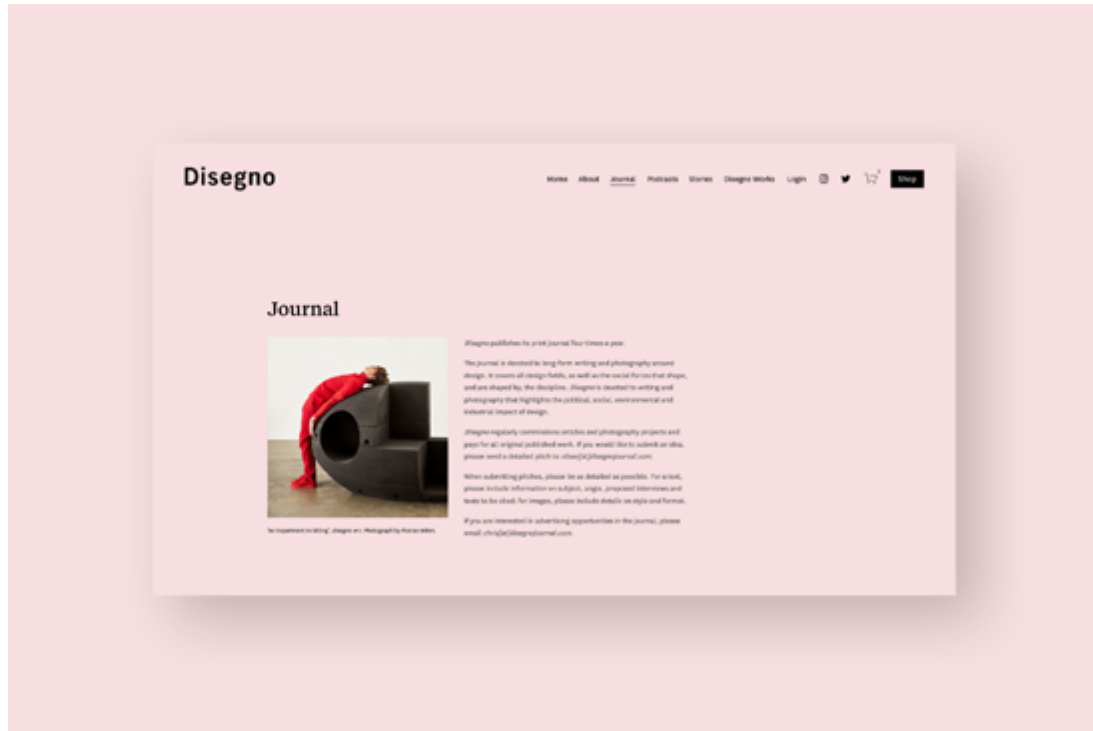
Disegno

Home About Journal Podcasts Stories Disegno Works Login Shop

Journal

Disegno publishes its print journal four times a year.

The journal is devoted to long-form writing and photography around design. It covers all design fields, as well as the social forces that shape, and are shaped by, the discipline. Disegno is devoted to writing and photography that highlights the political, social, environmental and industrial impact of design.

Disegno regularly commissions articles and photography projects and pays for all original published work. If you would like to submit an idea, please send a detailed pitch to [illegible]

When submitting pitches, please be as detailed as possible. For a text, please include information on subject, angle, proposed interviews and texts to be cited; for images, please include details on style and format.

If you are interested in advertising opportunities in the journal, please email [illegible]

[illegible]